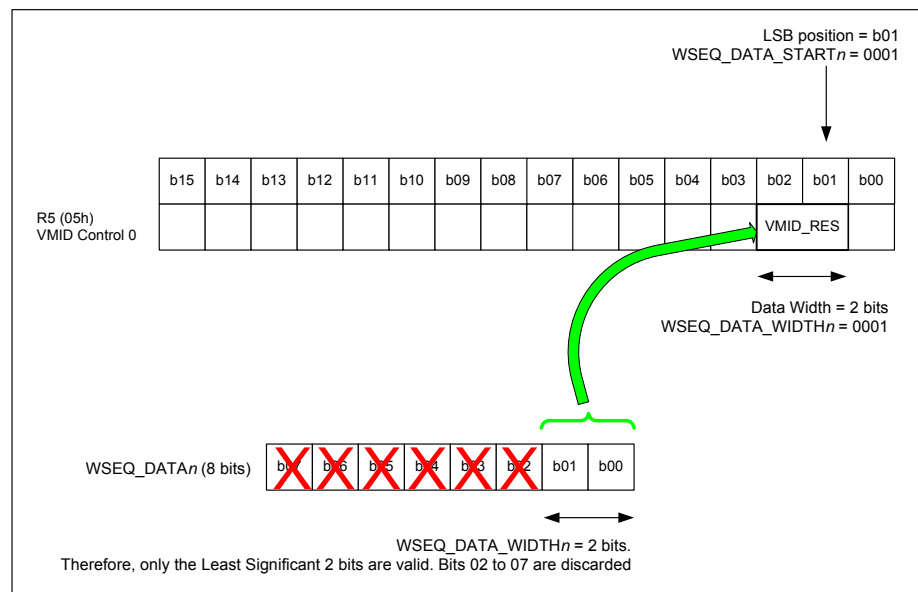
LSB position = b01
WSEQ_DATA_START*n* = 0001

| b15 | b14 | b13 | b12 | b11 | b10 | b09 | b08 | b07 | b06 | b05 | b04 | b03 | b02 | b01 | b00 |
|---|---|---|---|---|---|---|---|---|---|---|---|---|---|---|---|
| | | | | | | | | | | | | | VMID_RES | | |

R5 (05h)
VMID Control 0

Data Width = 2 bits
WSEQ_DATA_WIDTH*n* = 0001

WSEQ_DATA*n* (8 bits)

| b07 | b06 | b05 | b04 | b03 | b02 | b01 | b00 |
|---|---|---|---|---|---|---|---|

WSEQ_DATA_WIDTH*n* = 2 bits.
Therefore, only the Least Significant 2 bits are valid. Bits 02 to 07 are discarded